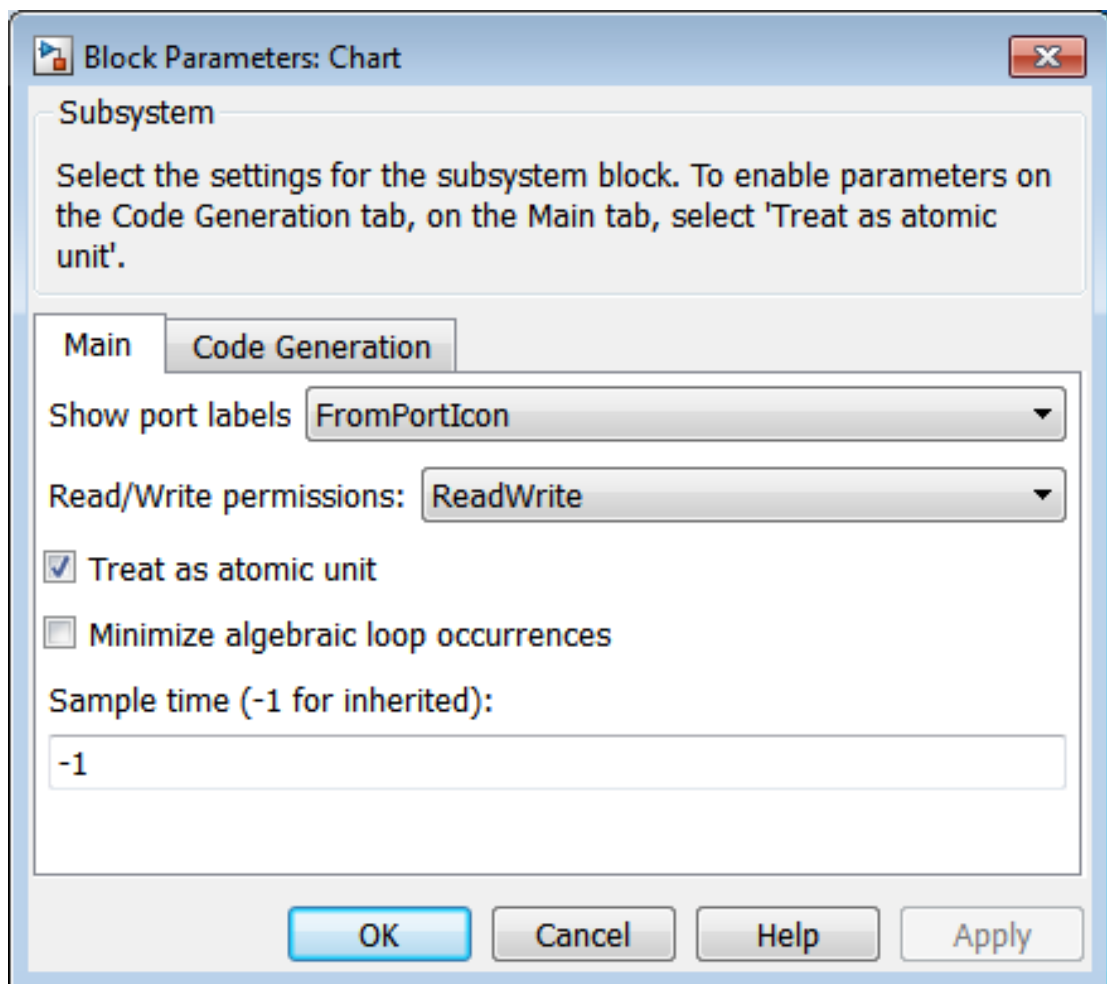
Block Parameters: Chart

Subsystem

Select the settings for the subsystem block. To enable parameters on the Code Generation tab, on the Main tab, select 'Treat as atomic unit'.

Main | Code Generation

Show port labels FromPortIcon

Read/Write permissions: ReadWrite

Treat as atomic unit

Minimize algebraic loop occurrences

Sample time (-1 for inherited):

-1

OK Cancel Help Apply